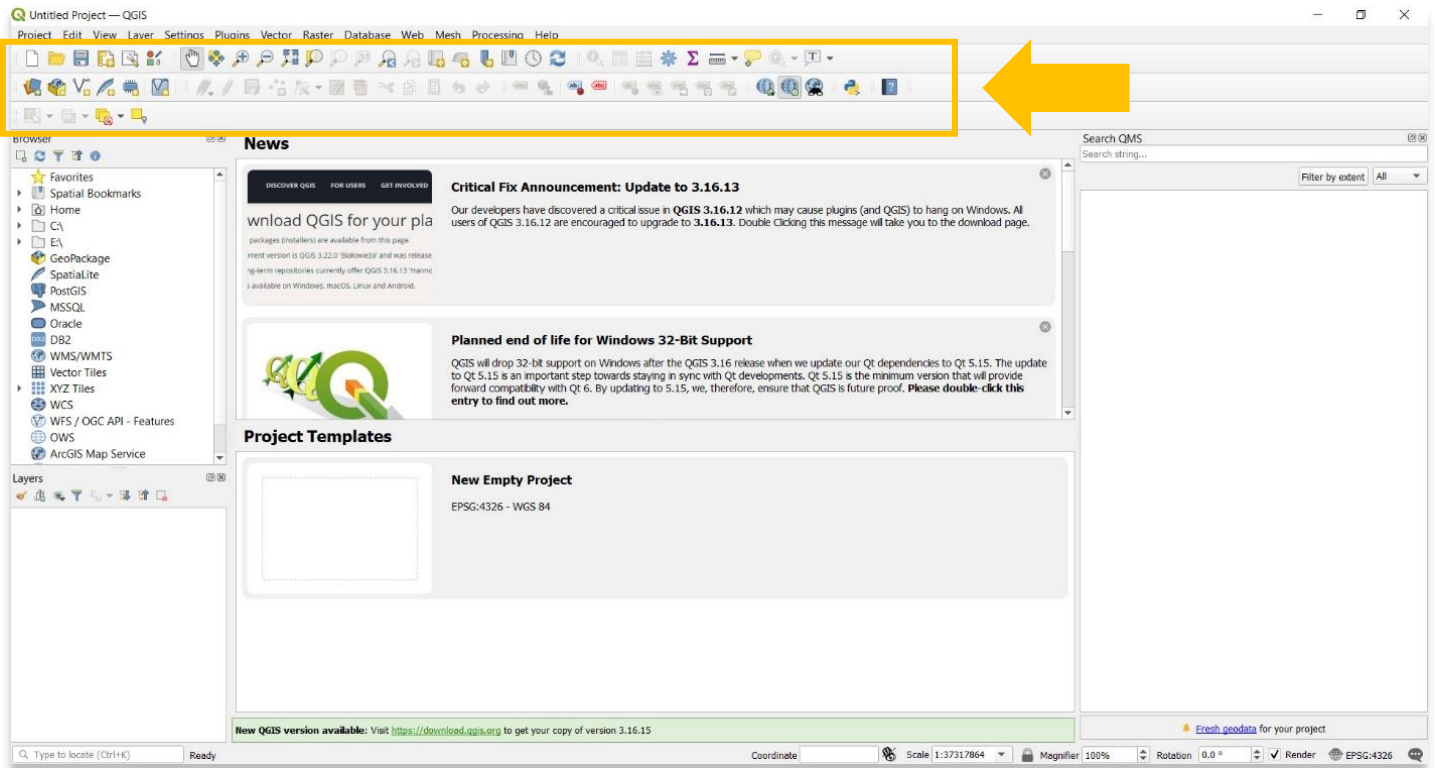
Untitled Project — QGIS

Project Edit View Layer Settings Plugins Vector Raster Database Web Mesh Processing Help

Browser

Favorites
Spatial Bookmarks
Home
C:\
E:\
GeoPackage
SpatiaLite
PostGIS
MSSQL
Oracle
DB2
WMS/WMTS
Vector Tiles
XYZ Tiles
WCS
WFS / OGC API - Features
OWS
ArcGIS Map Service

Layers

News

DISCOVER QGIS FOR USERS GET INVOLVED

wnload QGIS for your pla

packages (installers) are available from this page.
rrent version is QGIS 3.22.0 'Białowieża' and was release
ng-term repositories currently offer QGIS 3.16.13 'Hannc
s available on Windows, macOS, Linux and Android.

Critical Fix Announcement: Update to 3.16.13

Our developers have discovered a critical issue in QGIS 3.16.12 which may cause plugins (and QGIS) to hang on Windows. All users of QGIS 3.16.12 are encouraged to upgrade to 3.16.13. Double Clicking this message will take you to the download page.

Planned end of life for Windows 32-Bit Support

QGIS will drop 32-bit support on Windows after the QGIS 3.16 release when we update our Qt dependencies to Qt 5.15. The update to Qt 5.15 is an important step towards staying in sync with Qt developments. Qt 5.15 is the minimum version that will provide forward compatibility with Qt 6. By updating to 5.15, we, therefore, ensure that QGIS is future proof. Please double-click this entry to find out more.

Project Templates

New Empty Project

EPSG:4326 - WGS 84

New QGIS version available: Visit https://download.qgis.org to get your copy of version 3.16.15

Search QMS

Search string...

Filter by extent All

Fresh geodata for your project

Type to locate (Ctrl+K) Ready Coordinate Scale 1:37317864 Magnifier 100% Rotation 0.0 ° Render EPSG:4326